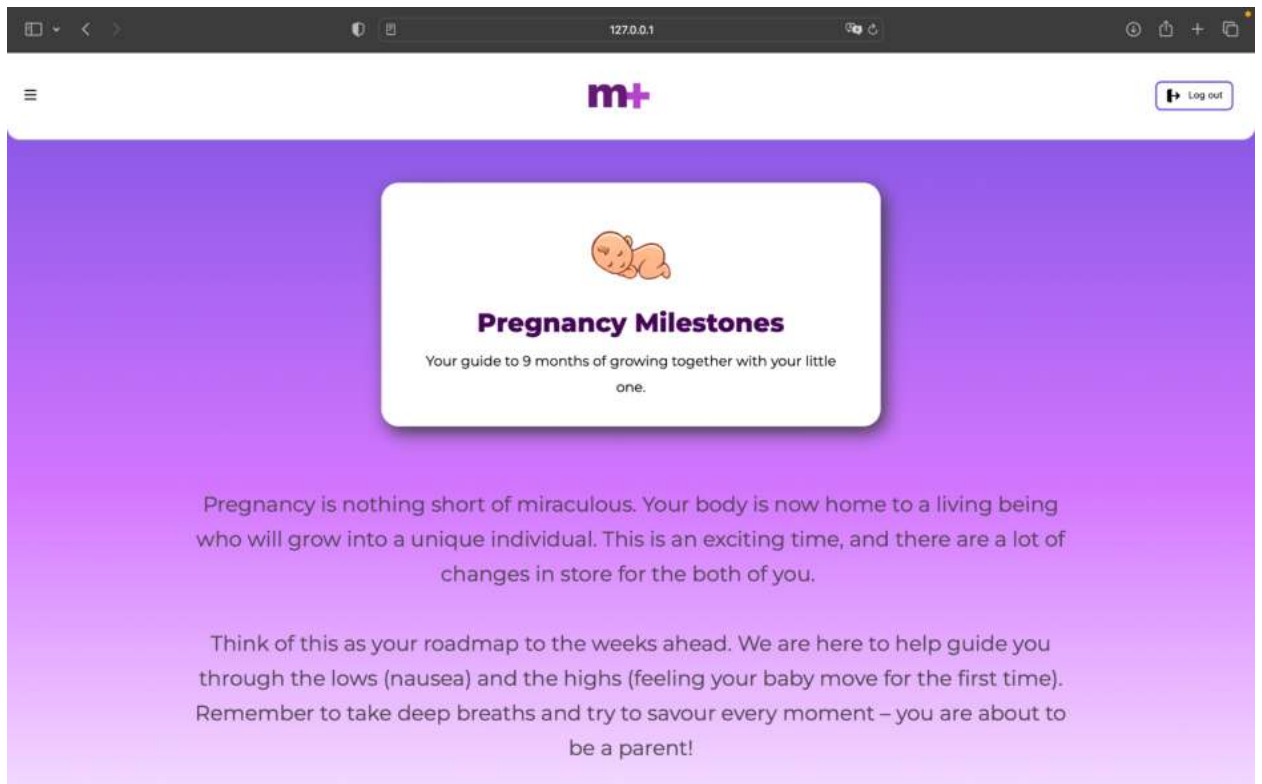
127.0.0.1

m+

Log out

Pregnancy Milestones

Your guide to 9 months of growing together with your little one.

Pregnancy is nothing short of miraculous. Your body is now home to a living being who will grow into a unique individual. This is an exciting time, and there are a lot of changes in store for the both of you.

Think of this as your roadmap to the weeks ahead. We are here to help guide you through the lows (nausea) and the highs (feeling your baby move for the first time). Remember to take deep breaths and try to savour every moment – you are about to be a parent!